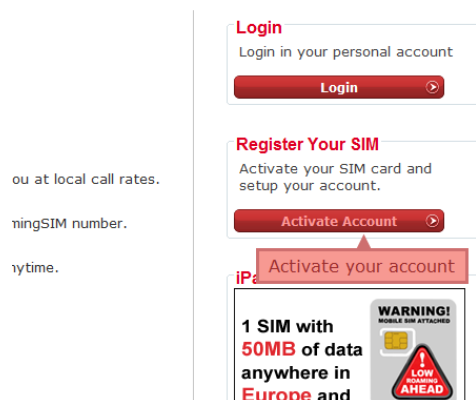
ou at local call rates.

mingSIM number.

nytime.

Login

Login in your personal account

Login

Register Your SIM

Activate your SIM card and setup your account.

Activate Account

Activate your account

iPa

1 SIM with 50MB of data anywhere in Europe and

WARNING!
MOBILE SIM ATTACHED

LOW ROAMING AHEAD